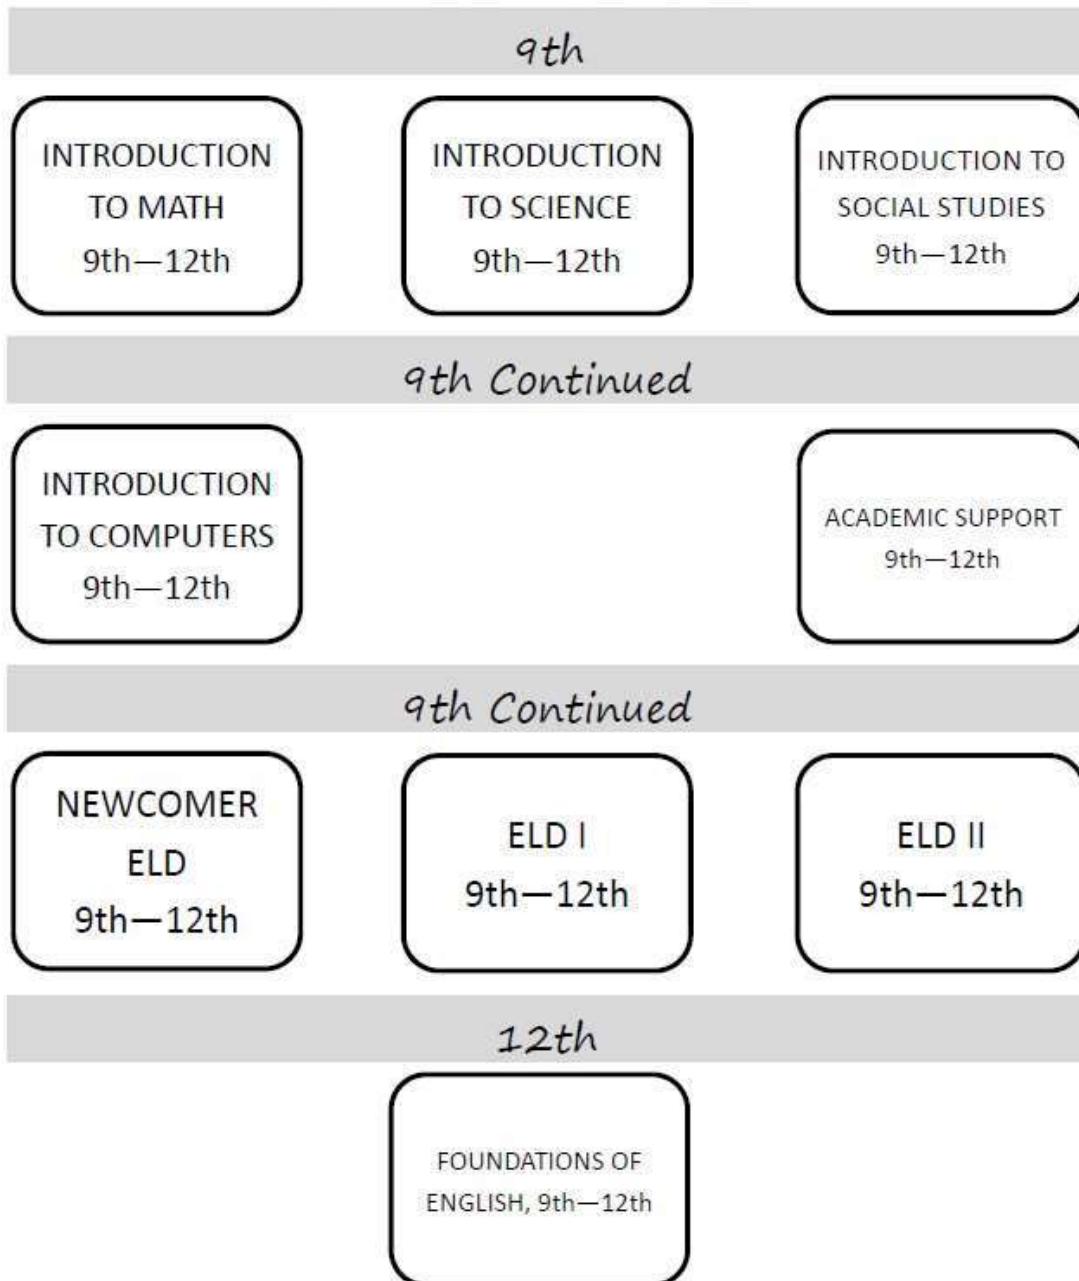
9th

INTRODUCTION TO MATH 9th—12th

INTRODUCTION TO SCIENCE 9th—12th

INTRODUCTION TO SOCIAL STUDIES 9th—12th

9th Continued

INTRODUCTION TO COMPUTERS 9th—12th

ACADEMIC SUPPORT 9th—12th

9th Continued

NEWCOMER ELD 9th—12th

ELD I 9th—12th

ELD II 9th—12th

12th

FOUNDATIONS OF ENGLISH, 9th—12th